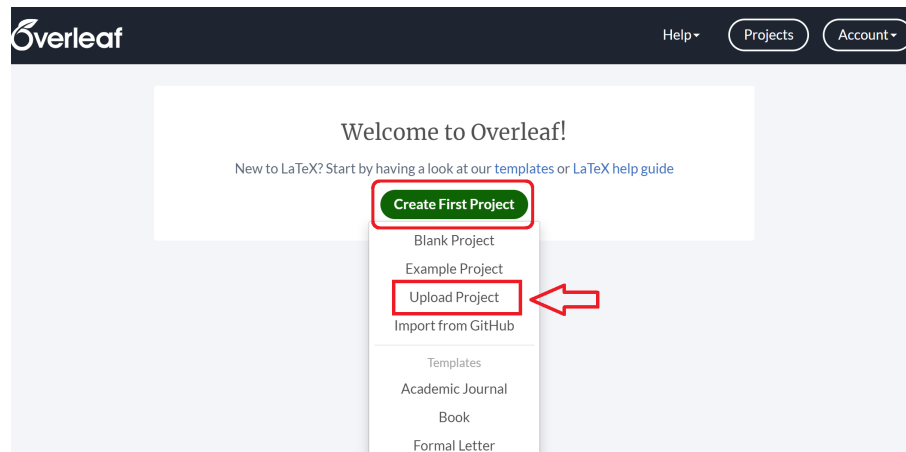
Overleaf

Help▾ Projects Account▾

Welcome to Overleaf!

New to LaTeX? Start by having a look at our templates or LaTeX help guide

Create First Project

Blank Project

Example Project

Upload Project

Import from GitHub

Templates

Academic Journal

Book

Formal Letter